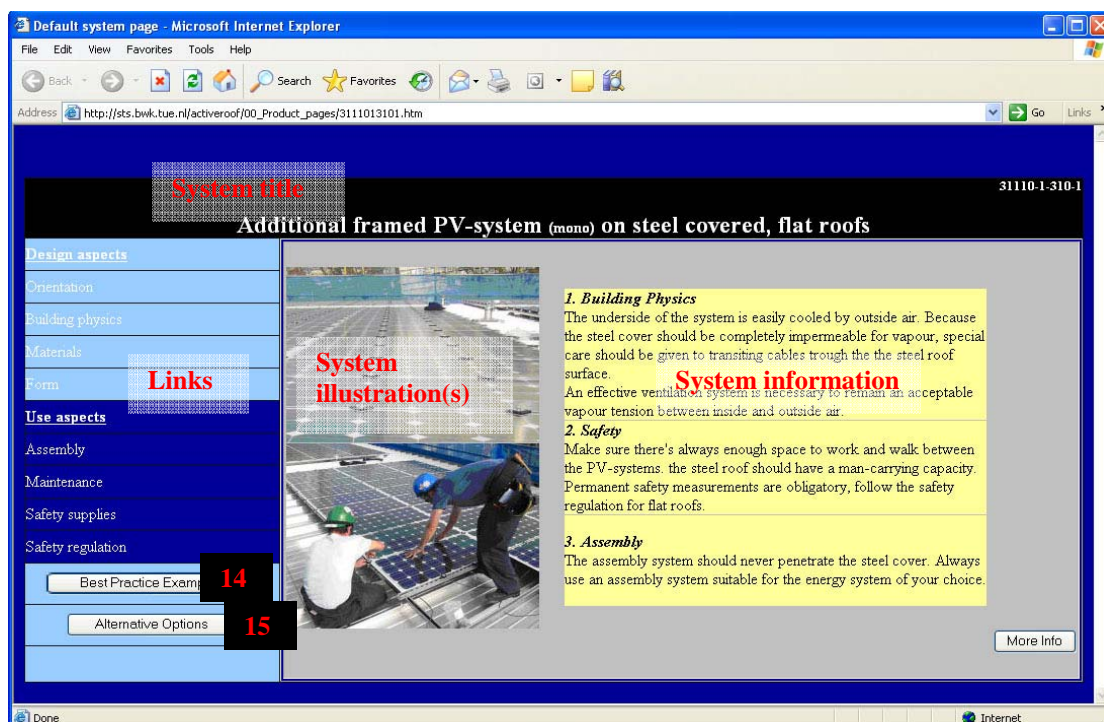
Default system page - Microsoft Internet Explorer

File Edit View Favorites Tools Help

Back Search Favorites

Address http://sts.bwk.tue.nl/activeroof/00_Product_pages/3111013101.htm Go Links

System title

31110-1-310-1

Additional framed PV-system (mono) on steel covered, flat roofs

Design aspects
Orientation
Building physics
Materials
Form
Links
Use aspects
Assembly
Maintenance
Safety supplies
Safety regulation
Best Practice Examp
14
Alternative Options
15

System illustration(s)

System information

1. Building Physics
The underside of the system is easily cooled by outside air. Because the steel cover should be completely impermeable for vapour, special care should be given to transiting cables trough the the steel roof surface.
An effective ventilation system is necessary to remain an acceptable vapour tension between inside and outside air.

2. Safety
Make sure there's always enough space to work and walk between the PV-systems. the steel roof should have a man-carrying capacity. Permanent safety measurements are obligatory, follow the safety regulation for flat roofs.

3. Assembly
The assembly system should never penetrate the steel cover. Always use an assembly system suitable for the energy system of your choice.

More Info

Done

Internet